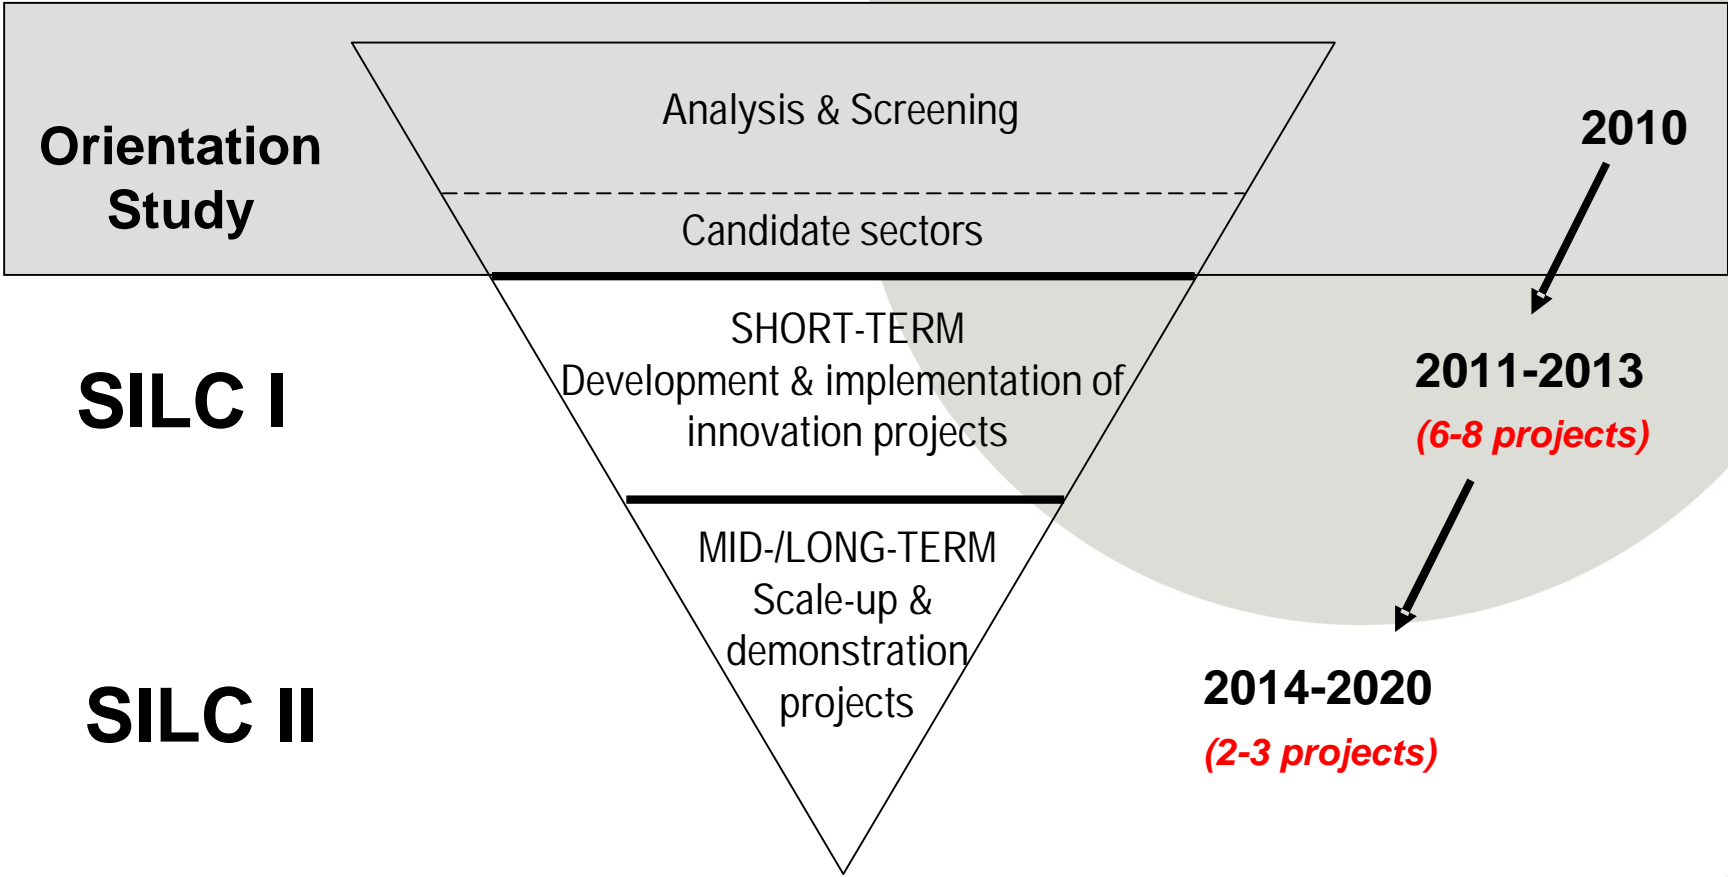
Orientation Study

Analysis & Screening

Candidate sectors

2010

SILC I

SHORT-TERM
Development & implementation of innovation projects

2011-2013
(6-8 projects)

SILC II

MID-/LONG-TERM
Scale-up & demonstration projects

2014-2020
(2-3 projects)